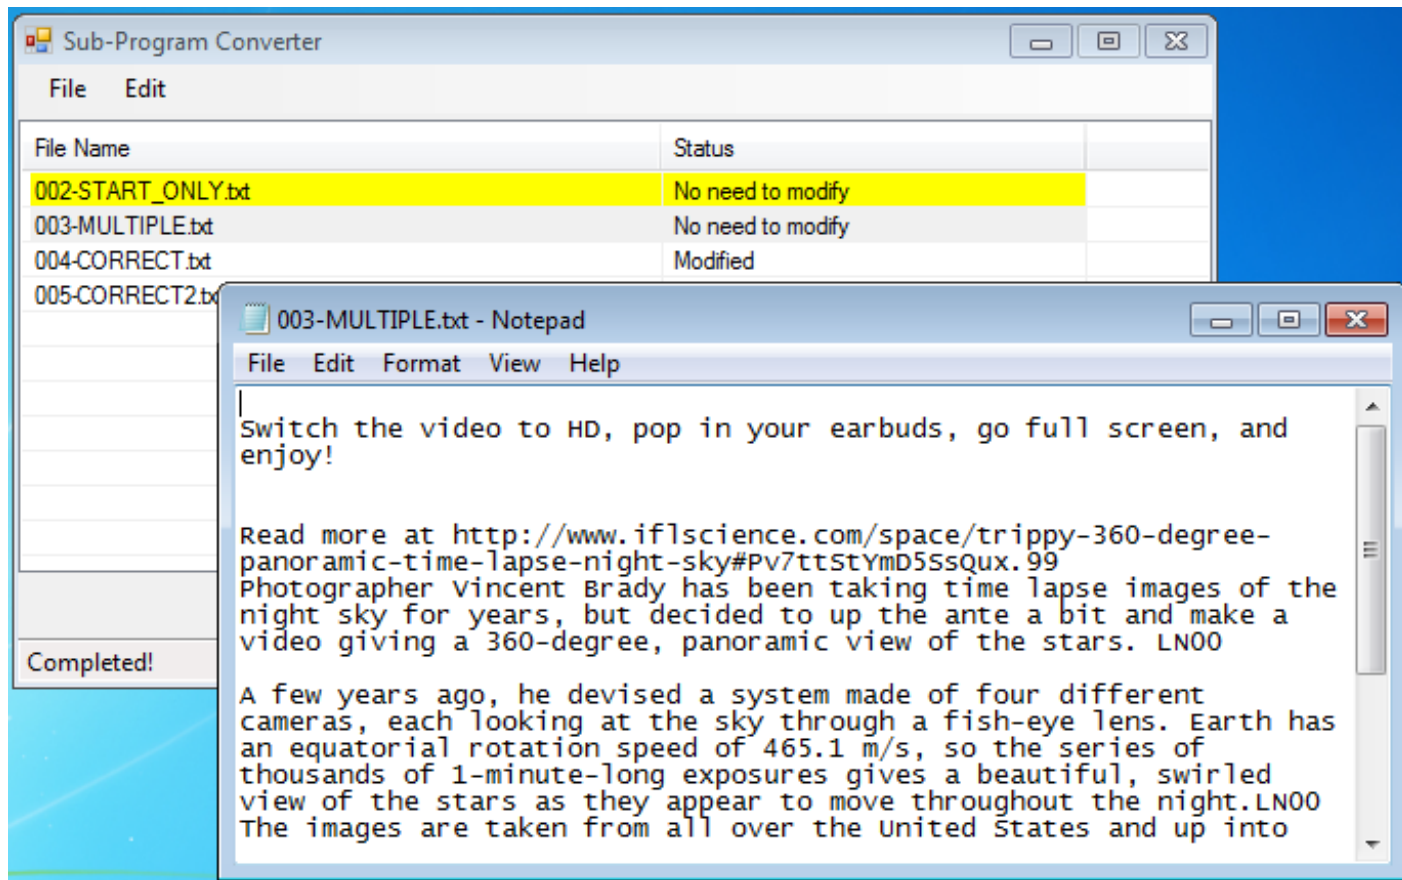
Sub-Program Converter

File Edit

| File Name | Status |
|---|---|
| 002-START_ONLY.txt | No need to modify |
| 003-MULTIPLE.txt | No need to modify |
| 004-CORRECT.txt | Modified |
| 005-CORRECT2.tx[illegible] | |

Completed!

003-MULTIPLE.txt - Notepad

File Edit Format View Help

Switch the video to HD, pop in your earbuds, go full screen, and enjoy!

Read more at http://www.iflscience.com/space/trippy-360-degree-panoramic-time-lapse-night-sky#Pv7ttStYmD5SsQux.99
Photographer Vincent Brady has been taking time lapse images of the night sky for years, but decided to up the ante a bit and make a video giving a 360-degree, panoramic view of the stars. LN00

A few years ago, he devised a system made of four different cameras, each looking at the sky through a fish-eye lens. Earth has an equatorial rotation speed of 465.1 m/s, so the series of thousands of 1-minute-long exposures gives a beautiful, swirled view of the stars as they appear to move throughout the night.LN00
The images are taken from all over the United States and up into